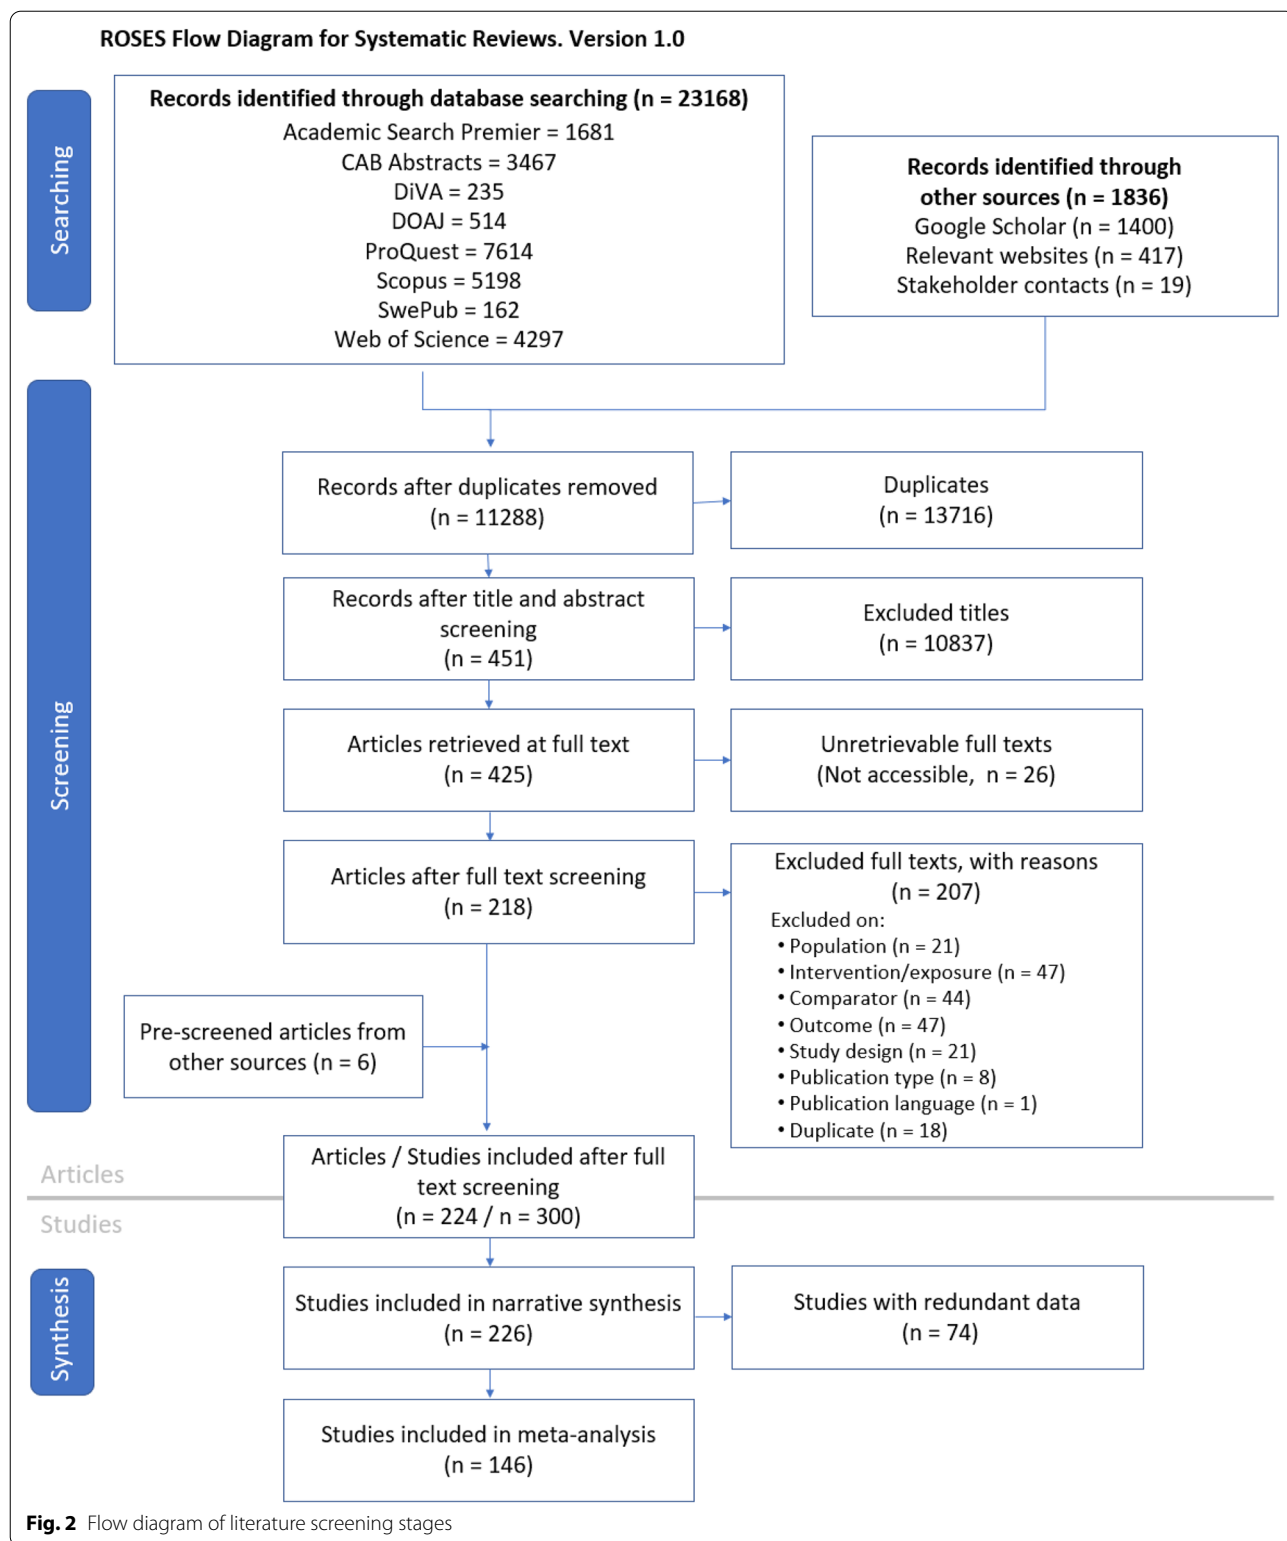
ROSES Flow Diagram for Systematic Reviews. Version 1.0

Searching

Records identified through database searching (n = 23168)
Academic Search Premier = 1681
CAB Abstracts = 3467
DiVA = 235
DOAJ = 514
ProQuest = 7614
Scopus = 5198
SwePub = 162
Web of Science = 4297

Records identified through other sources (n = 1836)
Google Scholar (n = 1400)
Relevant websites (n = 417)
Stakeholder contacts (n = 19)

Screening

Records after duplicates removed (n = 11288)

Duplicates (n = 13716)

Records after title and abstract screening (n = 451)

Excluded titles (n = 10837)

Articles retrieved at full text (n = 425)

Unretrievable full texts (Not accessible, n = 26)

Articles after full text screening (n = 218)

Excluded full texts, with reasons (n = 207)
Excluded on:
• Population (n = 21)
• Intervention/exposure (n = 47)
• Comparator (n = 44)
• Outcome (n = 47)
• Study design (n = 21)
• Publication type (n = 8)
• Publication language (n = 1)
• Duplicate (n = 18)

Pre-screened articles from other sources (n = 6)

Articles

Studies

Articles / Studies included after full text screening (n = 224 / n = 300)

Synthesis

Studies included in narrative synthesis (n = 226)

Studies with redundant data (n = 74)

Studies included in meta-analysis (n = 146)

Fig. 2 Flow diagram of literature screening stages